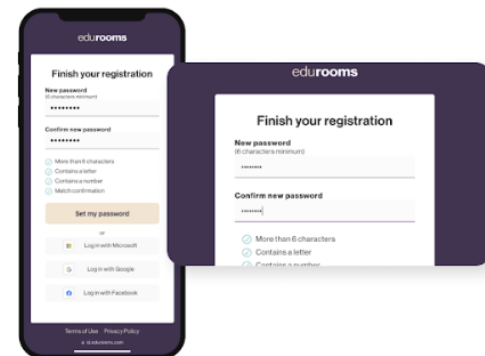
edurooms

Finish your registration

New password
(6 characters minimum)

••••••••

Confirm new password

••••••••

More than 6 characters
Contains a letter
Contains a number
Match confirmation

Set my password

or

Log in with Microsoft

Log in with Google

Log in with Facebook

Terms of Use Privacy Policy
© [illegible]

edurooms

Finish your registration

New password
(6 characters minimum)

•••••••

Confirm new password

•••••••|

More than 6 characters
Contains a letter
Contains a number